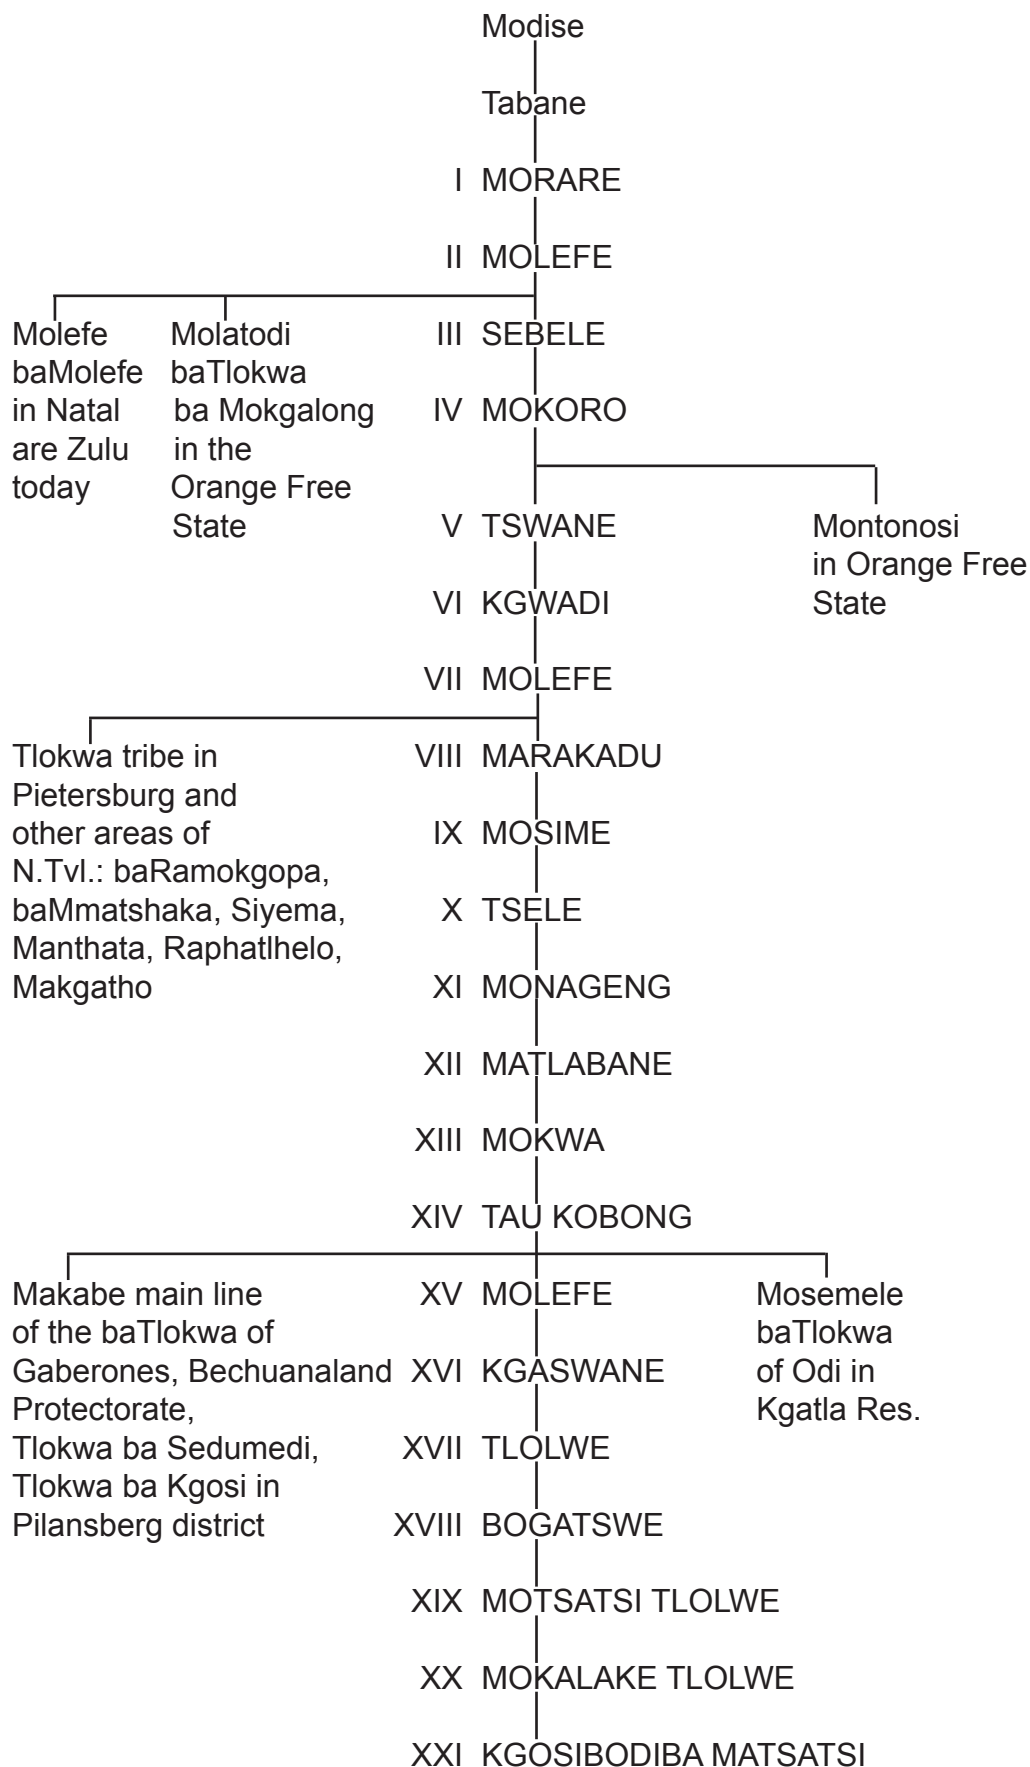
Modise

Tabane

I MORARE

II MOLEFE

Molefe baMolefe in Natal are Zulu today

Molatodi baTlokwa ba Mokgalong in the Orange Free State

III SEBELE

IV MOKORO

V TSWANE

Montonosi in Orange Free State

VI KGWADI

VII MOLEFE

Tlokwa tribe in Pietersburg and other areas of N.Tvl.: baRamokgopa, baMmatshaka, Siyema, Manthata, Raphatlhelo, Makgatho

VIII MARAKADU

IX MOSIME

X TSELE

XI MONAGENG

XII MATLABANE

XIII MOKWA

XIV TAU KOBONG

Makabe main line of the baTlokwa of Gaberones, Bechuanaland Protectorate, Tlokwa ba Sedumedi, Tlokwa ba Kgosi in Pilansberg district

XV MOLEFE

Mosemele baTlokwa of Odi in Kgatla Res.

XVI KGASWANE

XVII TLOLWE

XVIII BOGATSWE

XIX MOTSATSI TLOLWE

XX MOKALAKE TLOLWE

XXI KGOSIBODIBA MATSATSI